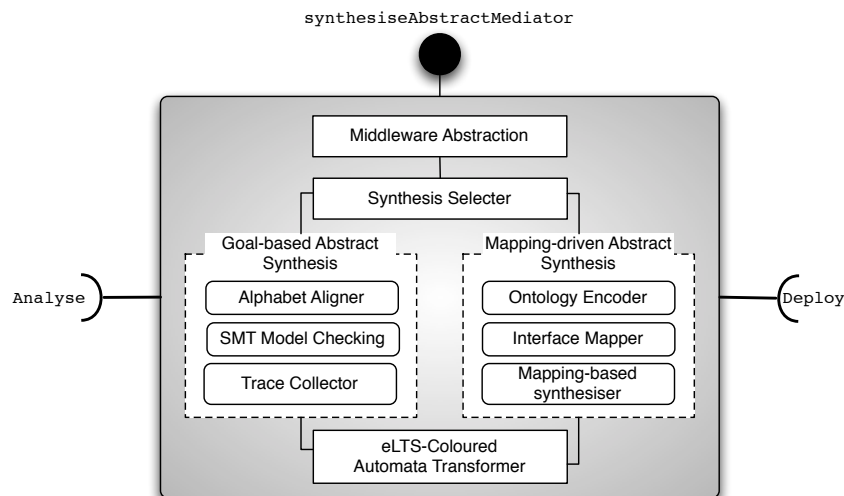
synthesiseAbstractMediator

Middleware Abstraction

Synthesis Selecter

Goal-based Abstract Synthesis

Alphabet Aligner

SMT Model Checking

Trace Collector

Mapping-driven Abstract Synthesis

Ontology Encoder

Interface Mapper

Mapping-based synthesiser

Analyse

Deploy

eLTS-Coloured Automata Transformer